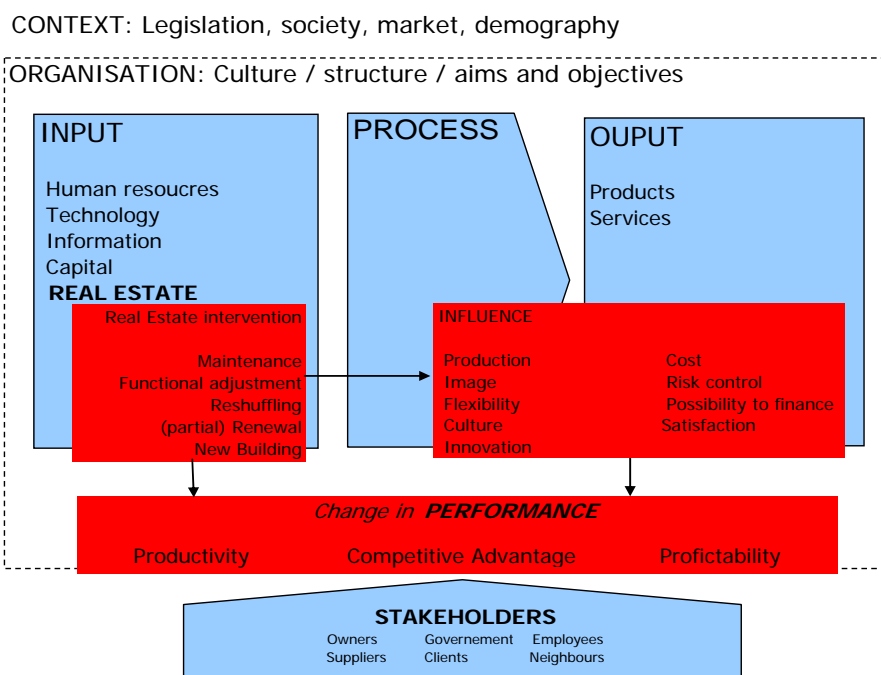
CONTEXT: Legislation, society, market, demography

ORGANISATION: Culture / structure / aims and objectives

INPUT

Human resoucres
Technology
Information
Capital
REAL ESTATE

Real Estate intervention

Maintenance
Functional adjustment
Reshuffling
(partial) Renewal
New Building

PROCESS

OUPUT

Products
Services

INFLUENCE

Production
Image
Flexibility
Culture
Innovation

Cost
Risk control
Possibility to finance
Satisfaction

Change in PERFORMANCE

Productivity
Competitive Advantage
Profictability

STAKEHOLDERS

Owners
Suppliers
Governement
Clients
Employees
Neighbours